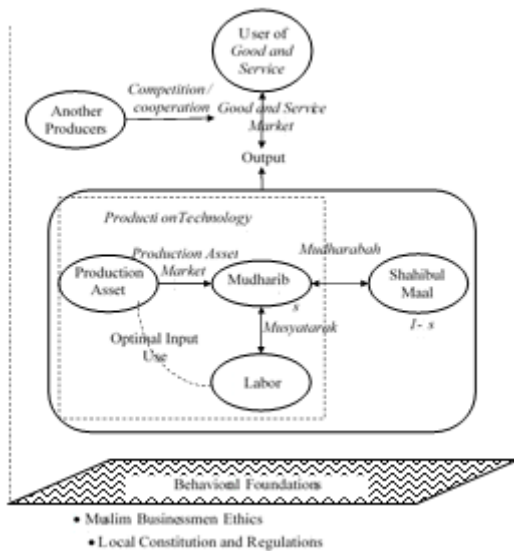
User of Good and Service

Another Producers

Competition / cooperation

Good and Service Market

Output

Producti onTechnology

Production Asset Market

Production Asset

Mudharib

Mudharabah

Shahibul Maal

s

Musyatarak

I- s

Optimal Input Use

Labor

Behavioral Foundations

• Muslim Businessmen Ethics

• Local Constitution and Regulations